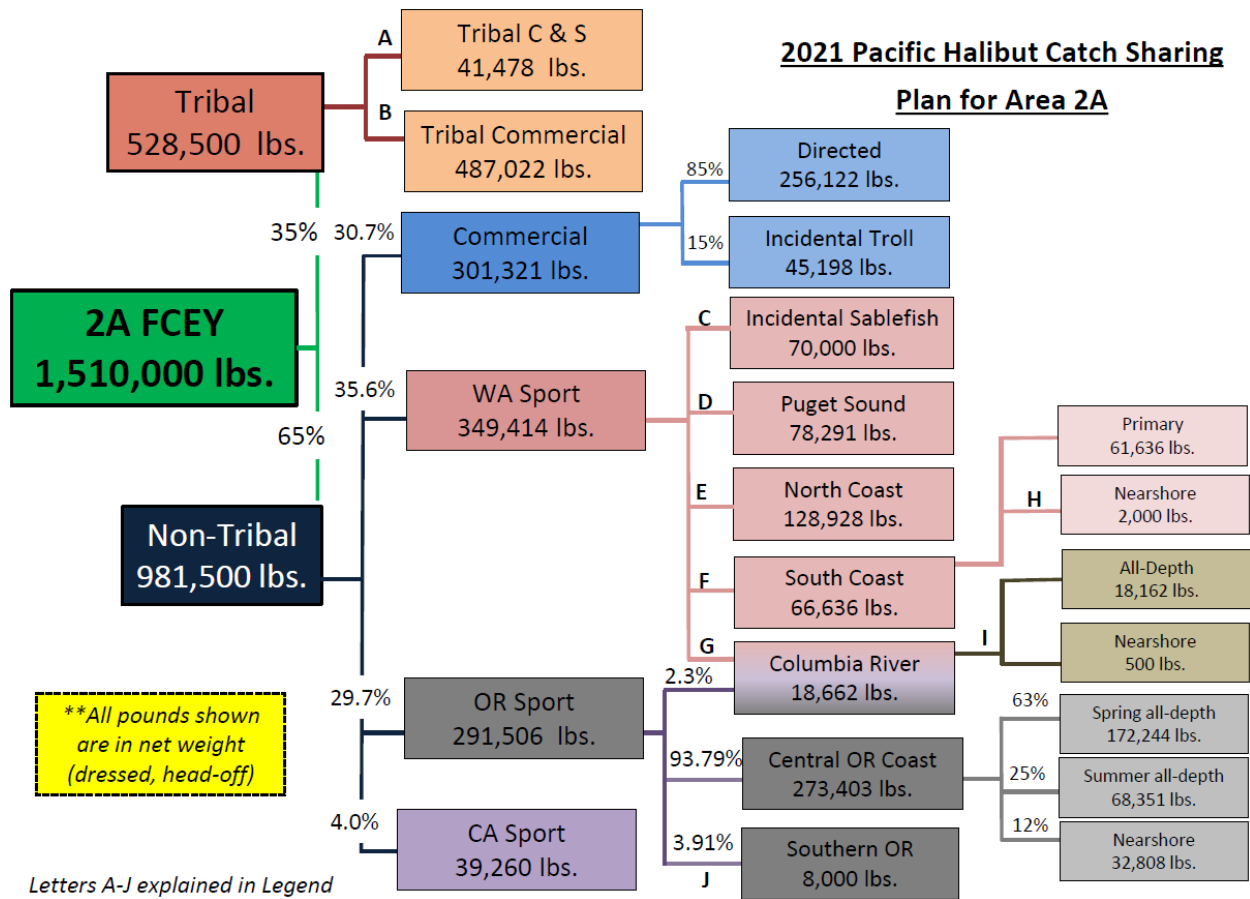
2021 Pacific Halibut Catch Sharing Plan for Area 2A

Tribal
528,500 lbs.

A
Tribal C & S
41,478 lbs.

B
Tribal Commercial
487,022 lbs.

35%

2A FCEY
1,510,000 lbs.

65%

Non-Tribal
981,500 lbs.

30.7%
Commercial
301,321 lbs.

85%
Directed
256,122 lbs.

15%
Incidental Troll
45,198 lbs.

35.6%
WA Sport
349,414 lbs.

C
Incidental Sablefish
70,000 lbs.

D
Puget Sound
78,291 lbs.

E
North Coast
128,928 lbs.

F
South Coast
66,636 lbs.

Primary
61,636 lbs.

H
Nearshore
2,000 lbs.

G
Columbia River
18,662 lbs.

I
All-Depth
18,162 lbs.

Nearshore
500 lbs.

29.7%
OR Sport
291,506 lbs.

2.3%

93.79%
Central OR Coast
273,403 lbs.

63%
Spring all-depth
172,244 lbs.

25%
Summer all-depth
68,351 lbs.

12%
Nearshore
32,808 lbs.

3.91%
J
Southern OR
8,000 lbs.

4.0%
CA Sport
39,260 lbs.

**All pounds shown are in net weight (dressed, head-off)

Letters A-J explained in Legend